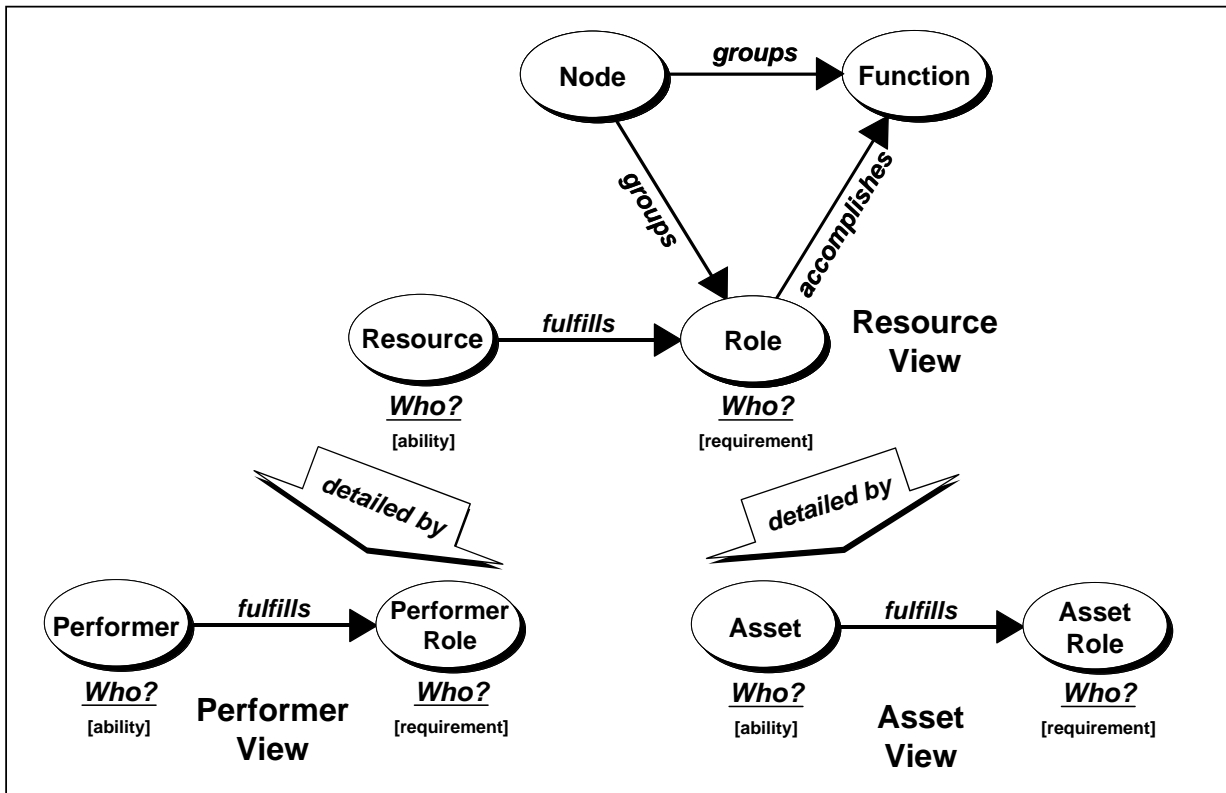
Node

groups

Function

groups

accomplishes

Resource

fulfills

Role

Resource View

Who?
[ability]

Who?
[requirement]

detailed by

detailed by

Performer

fulfills

Performer Role

Asset

fulfills

Asset Role

Who?
[ability]

Performer View

Who?
[requirement]

Who?
[ability]

Asset View

Who?
[requirement]